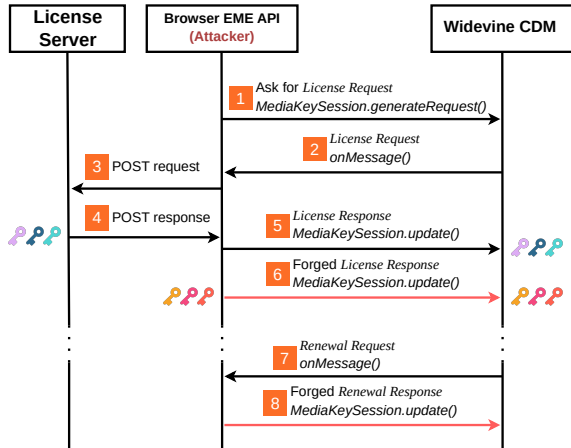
License Server

Browser EME API (Attacker)

Widevine CDM

1 Ask for License Request MediaKeySession.generateRequest()

2 License Request onMessage()

3 POST request

4 POST response

5 License Response MediaKeySession.update()

6 Forged License Response MediaKeySession.update()

7 Renewal Request onMessage()

8 Forged Renewal Response MediaKeySession.update()